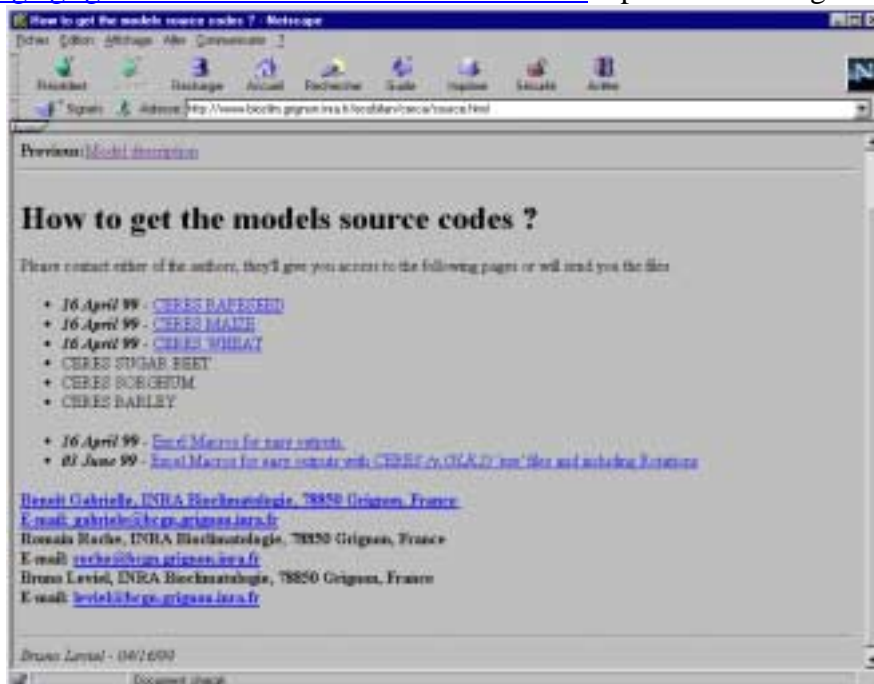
How to get the models source codes ? - Netscape

Fichier Édition Affichage Aller Communicator ?

Précédent Suivant Recharger Accueil Rechercher Guide Imprimer Sécurité Arrêter

Signets Adresse: http://www-bioclim.grignon.inra.fr/ecobilan/cerca/sources.html

Previous: Model description

How to get the models source codes ?

Please contact either of the authors, they'll give you access to the following pages or will send you the files:

- 16 April 99 - CERES RAPESEED
- 16 April 99 - CERES MAIZE
- 16 April 99 - CERES WHEAT
- CERES SUGAR BEET
- CERES SORGHUM
- CERES BARLEY

- 16 April 99 - Excel Macros for easy outputs.
- 01 June 99 - Excel Macros for easy outputs with CERES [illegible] files and including Rotations

Benoît Gabrielle, INRA Bioclimatologie, 78850 Grignon, France
E-mail: gabriele@bcgn.grignon.inra.fr
Romain Roche, INRA Bioclimatologie, 78850 Grignon, France
E-mail: roche@bcgn.grignon.inra.fr
Bruno Leviel, INRA Bioclimatologie, 78850 Grignon, France
E-mail: leviel@bcgn.grignon.inra.fr

Bruno Leviel - 04/16/99

Document: chargé